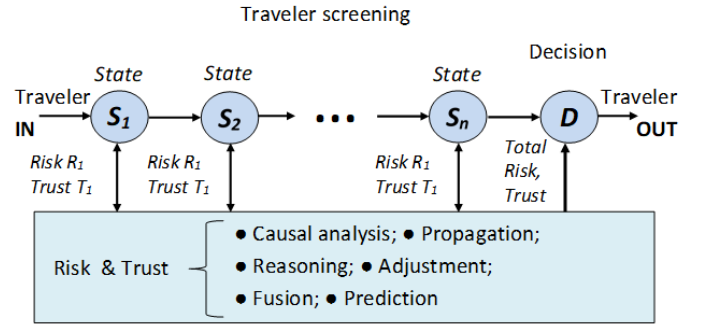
Traveler screening

Decision

State
State
State

Traveler
IN

$S_1$
$S_2$
• • •
$S_n$
D

Traveler
OUT

Risk $R_1$
Trust $T_1$

Risk $R_1$
Trust $T_1$

Risk $R_1$
Trust $T_1$

Total
Risk,
Trust

Risk & Trust

• Causal analysis; • Propagation;
• Reasoning; • Adjustment;
• Fusion; • Prediction